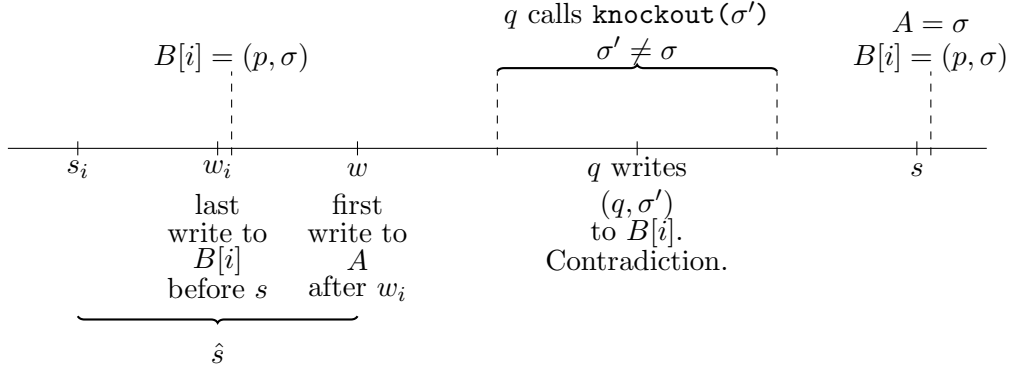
$q$ calls knockout($\sigma'$)

$\sigma' \neq \sigma$

$B[i] = (p, \sigma)$

$A = \sigma$
$B[i] = (p, \sigma)$

$s_i$

$w_i$

$w$

$q$ writes $(q, \sigma')$ to $B[i]$. Contradiction.

$s$

last write to $B[i]$ before $s$

first write to $A$ after $w_i$

$\hat{s}$